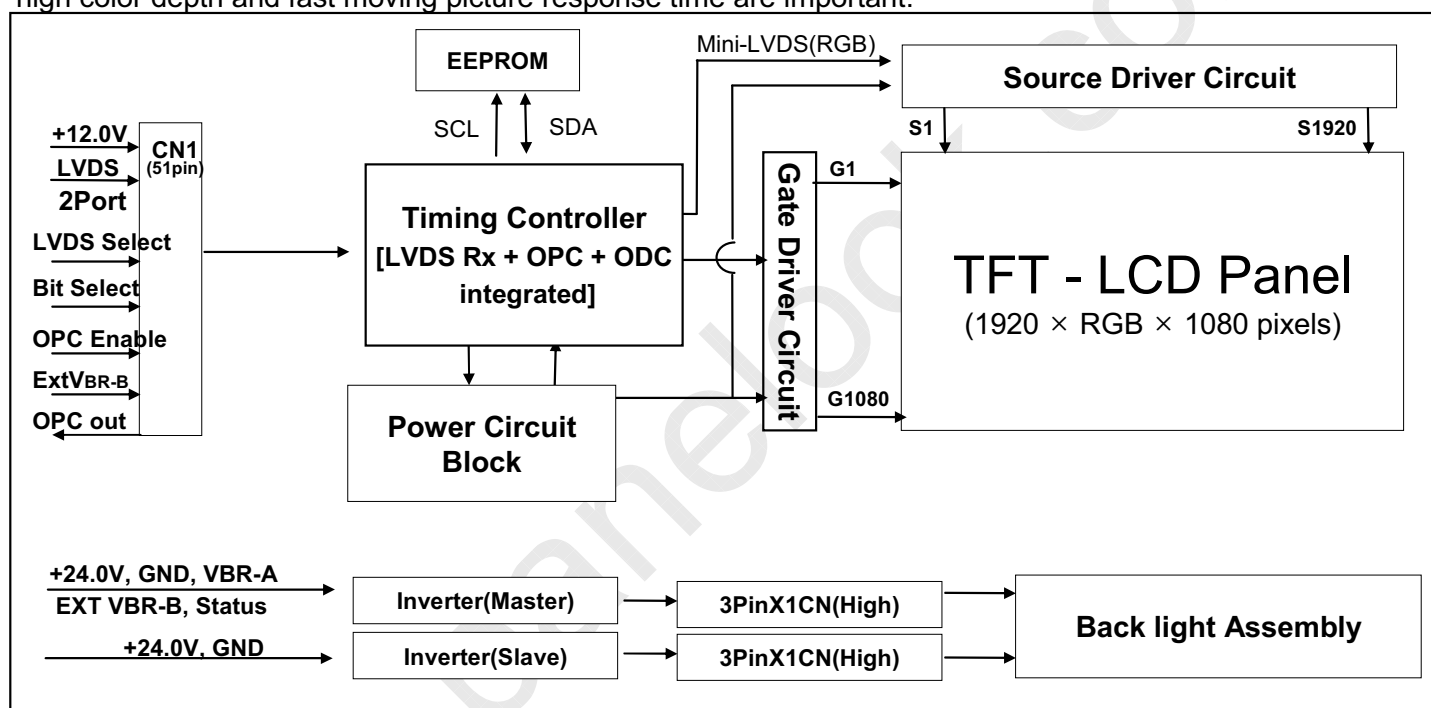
high color depth and fast moving picture response time are important.

EEPROM

SCL SDA

Mini-LVDS(RGB)

Source Driver Circuit

S1 S1920

+12.0V
LVDS
2Port
LVDS Select
Bit Select
OPC Enable
ExtV$_{BR-B}$
OPC out

CN1
(51pin)

Timing Controller
[LVDS Rx + OPC + ODC integrated]

Gate Driver Circuit

G1

G1080

TFT - LCD Panel
(1920 × RGB × 1080 pixels)

Power Circuit Block

+24.0V, GND, VBR-A
EXT VBR-B, Status

+24.0V, GND

Inverter(Master)

Inverter(Slave)

3PinX1CN(High)

3PinX1CN(High)

Back light Assembly